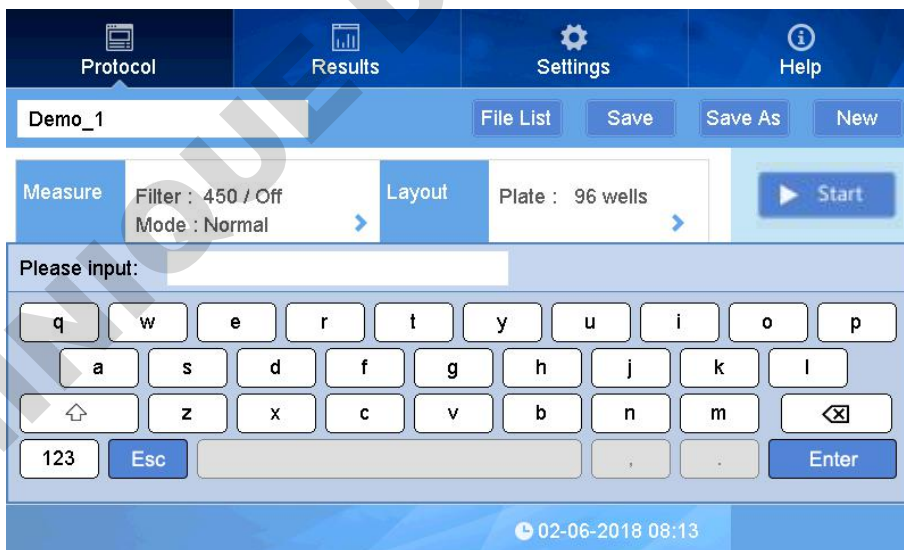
Protocol
Results
Settings
Help

Demo_1
File List
Save
Save As
New

Measure
Filter : 450 / Off
Mode : Normal
Layout
Plate : 96 wells
Start

Please input:

q w e r t y u i o p
a s d f g h j k l
z x c v b n m
123 Esc , . Enter

02-06-2018 08:13